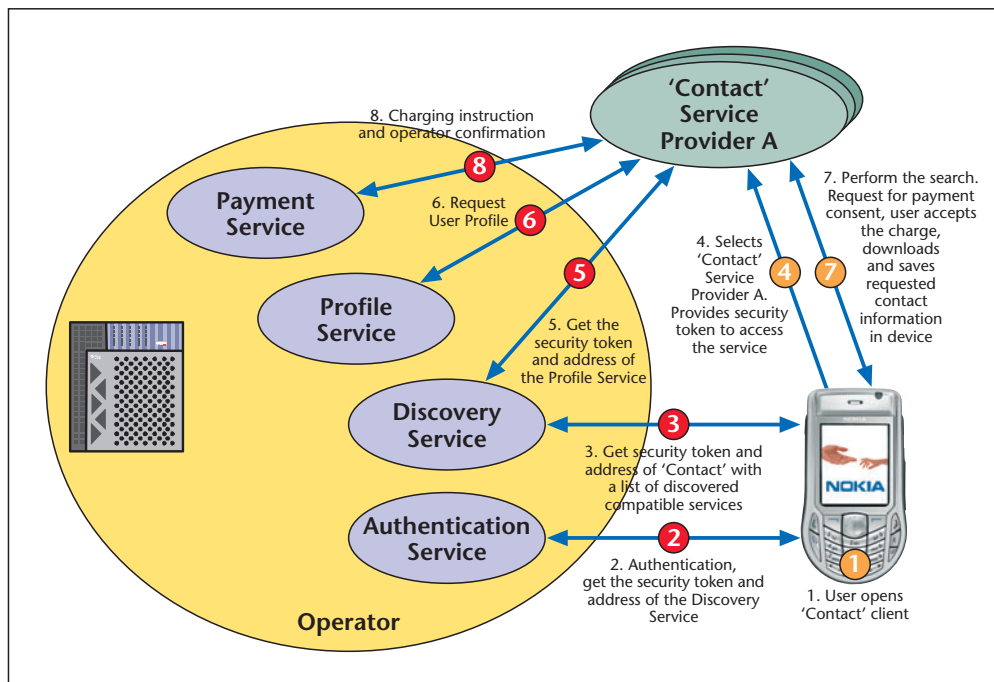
'Contact' Service Provider A

8. Charging instruction and operator confirmation

8

Payment Service

6. Request User Profile

6

Profile Service

5

5. Get the security token and address of the Profile Service

Discovery Service

3

3. Get security token and address of 'Contact' with a list of discovered compatible services

Authentication Service

2

2. Authentication, get the security token and address of the Discovery Service

Operator

4. Selects 'Contact' Service Provider A. Provides security token to access the service

4

7

7. Perform the search. Request for payment consent, user accepts the charge, downloads and saves requested contact information in device

NOKIA

1

1. User opens 'Contact' client